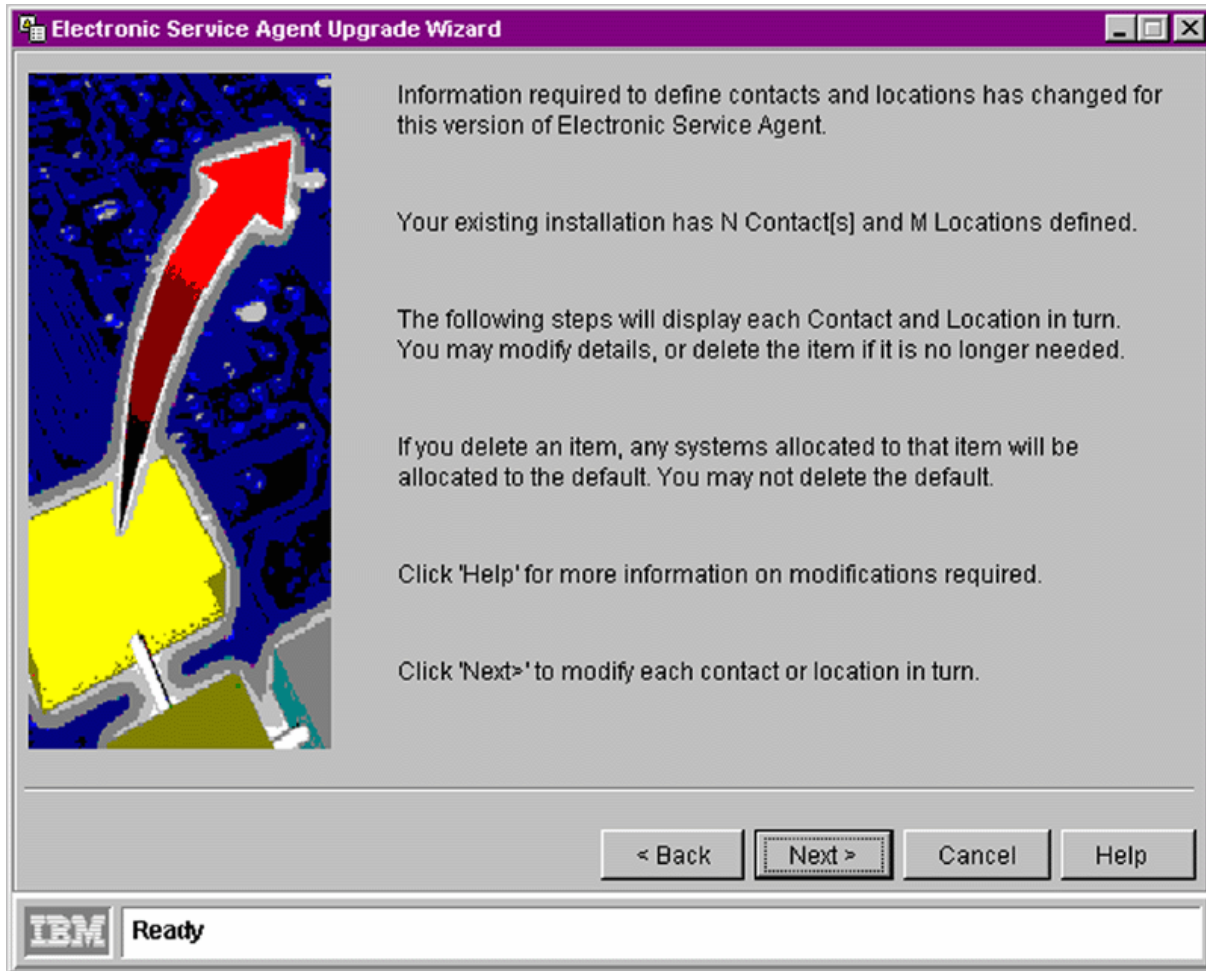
Electronic Service Agent Upgrade Wizard

Information required to define contacts and locations has changed for this version of Electronic Service Agent.

Your existing installation has N Contact[s] and M Locations defined.

The following steps will display each Contact and Location in turn. You may modify details, or delete the item if it is no longer needed.

If you delete an item, any systems allocated to that item will be allocated to the default. You may not delete the default.

Click 'Help' for more information on modifications required.

Click 'Next>' to modify each contact or location in turn.

< Back | Next > | Cancel | Help

IBM

Ready